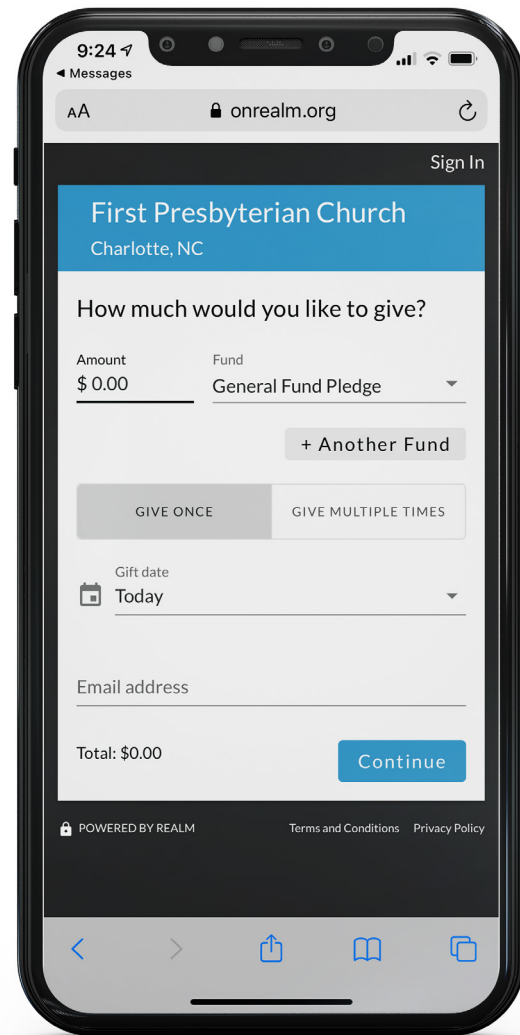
9:24
◂ Messages
AA onrealm.org
Sign In
First Presbyterian Church
Charlotte, NC
How much would you like to give?
Amount
$ 0.00
Fund
General Fund Pledge
+ Another Fund
GIVE ONCE
GIVE MULTIPLE TIMES
Gift date
Today
Email address
Total: $0.00
Continue
POWERED BY REALM
Terms and Conditions
Privacy Policy